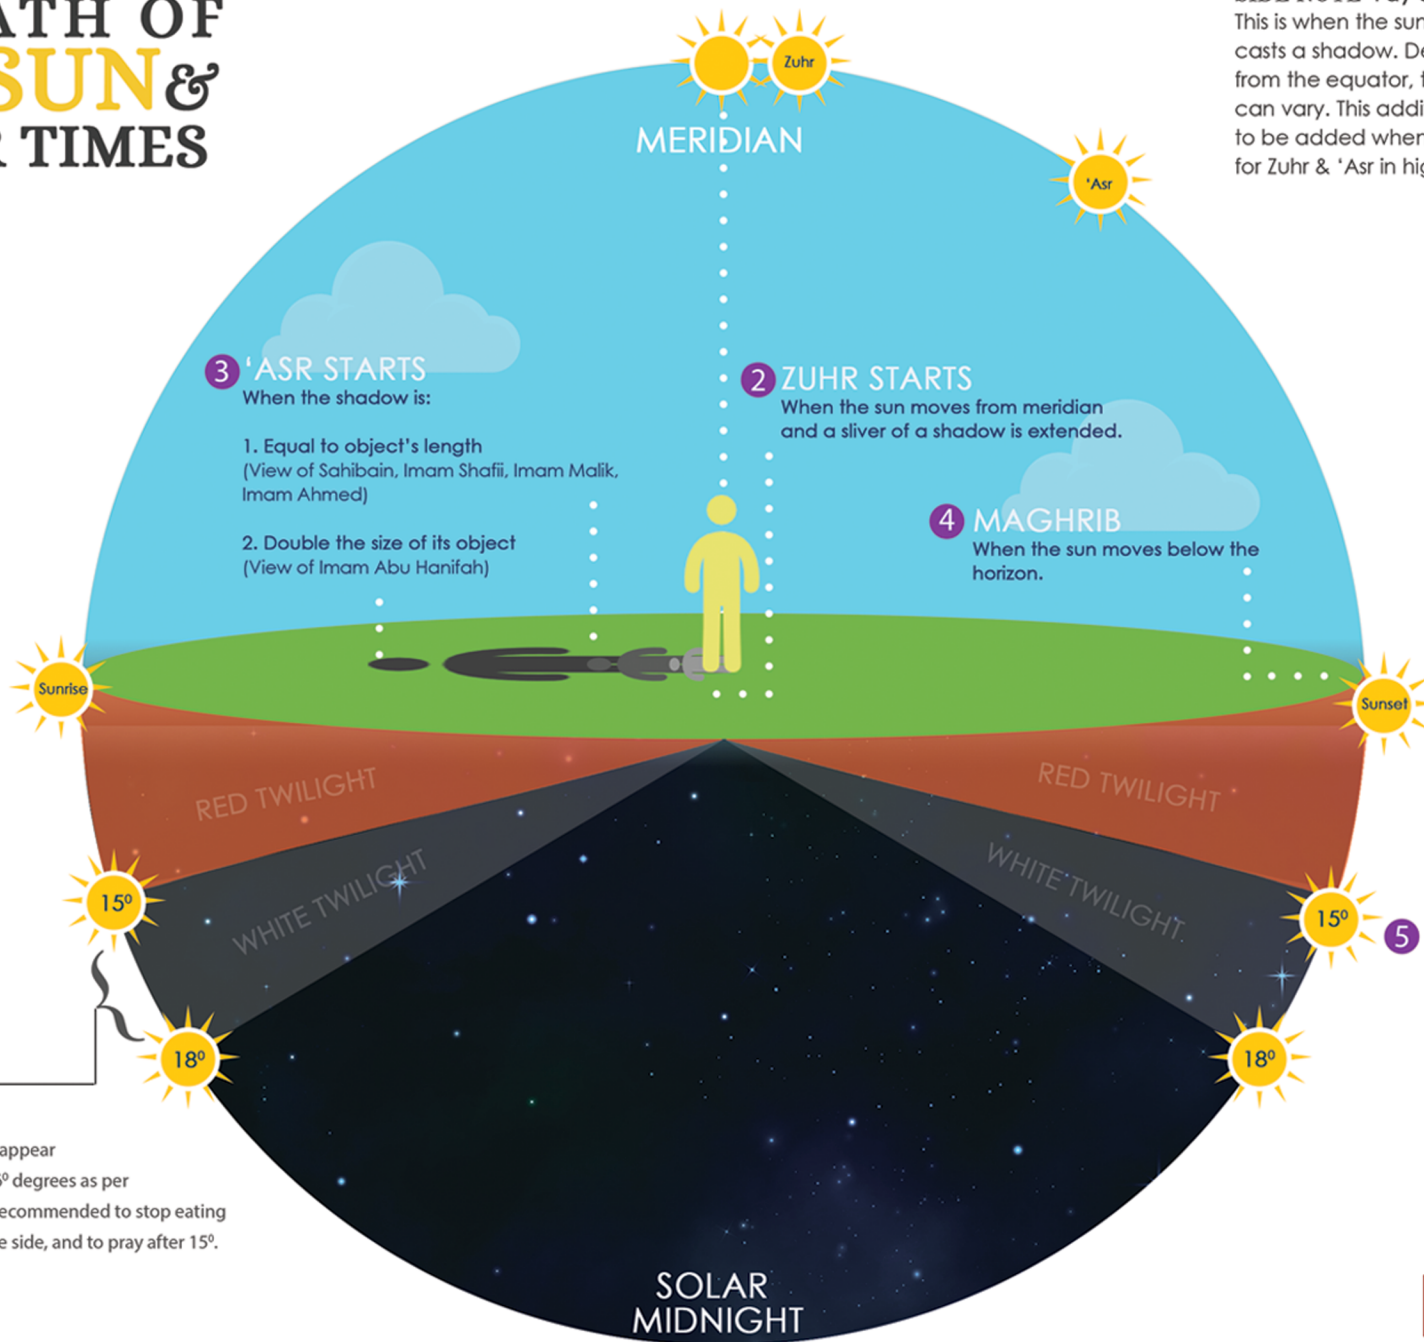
ATH OF
SUN&
TIMES

This is when the sun
casts a shadow. De
from the equator, t
can vary. This addi
to be added when
for Zuhr & 'Asr in hig

Zuhr

MERIDIAN

'Asr

3 'ASR STARTS
When the shadow is:

1. Equal to object's length
(View of Sahibain, Imam Shafii, Imam Malik, Imam Ahmed)

2. Double the size of its object
(View of Imam Abu Hanifah)

2 ZUHR STARTS
When the sun moves from meridian and a sliver of a shadow is extended.

4 MAGHRIB
When the sun moves below the horizon.

Sunrise

Sunset

RED TWILIGHT

RED TWILIGHT

WHITE TWILIGHT

WHITE TWILIGHT

$15^0$

$15^0$

5

$18^0$

$18^0$

appear
$5^0$ degrees as per
ecommended to stop eating
e side, and to pray after $15^0$.

SOLAR
MIDNIGHT